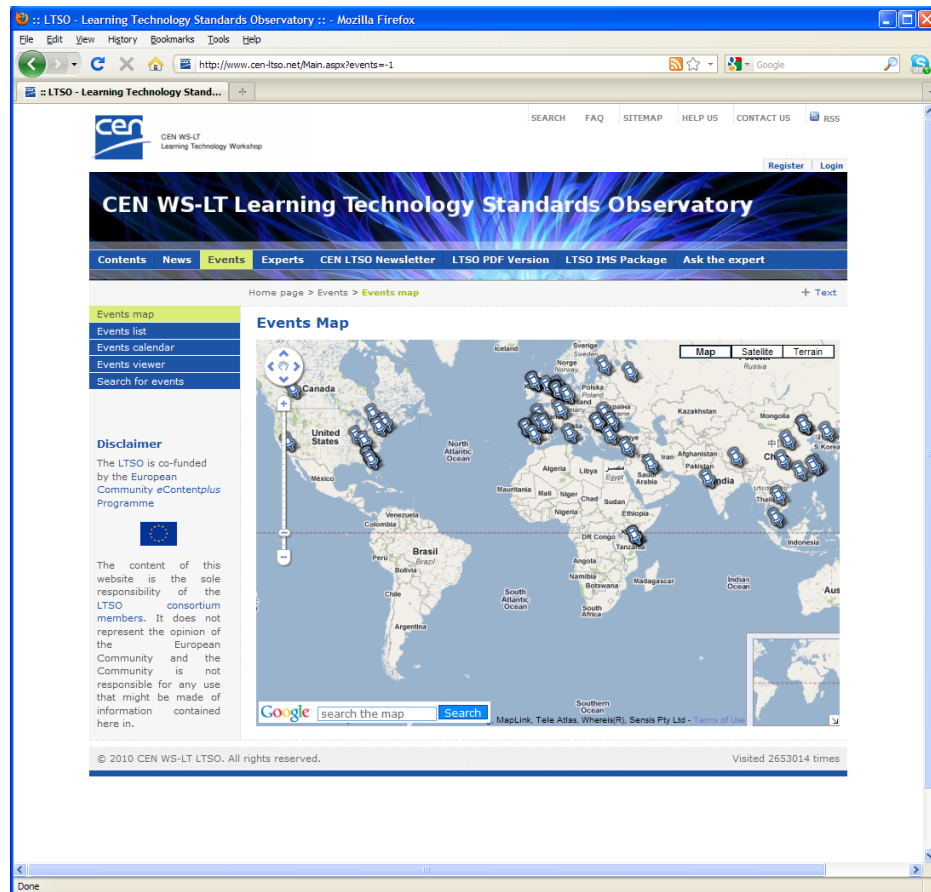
:: LTSO - Learning Technology Standards Observatory :: - Mozilla Firefox

File Edit View History Bookmarks Tools Help

http://www.cen-ltso.net/Main.aspx?events=-1

Google

:: LTSO - Learning Technology Stand...

cen
CEN WS-LT
Learning Technology Workshop

SEARCH FAQ SITEMAP HELP US CONTACT US RSS

Register Login

CEN WS-LT Learning Technology Standards Observatory

Contents News Events Experts CEN LTSO Newsletter LTSO PDF Version LTSO IMS Package Ask the expert

Home page > Events > Events map

+ Text

Events map
Events list
Events calendar
Events viewer
Search for events

Events Map

Map Satellite Terrain

Iceland Sverige Norge Russia Canada Polska Kazakhstan Mongolia United States North Atlantic Ocean Afghanistan Iran Pakistan India Algeria Libya مصر Egypt Saudi Arabia México Mauritania Mali Niger Chad Sudan Ethiopia Nigeria Venezuela Colombia DR Congo Tanzania Indonesia Brasil Brazil Perú Bolivia Angola Namibia Botswana Madagascar Indian Ocean South Atlantic Ocean Chile South Africa Argentina Southern Ocean Aus

Google search the map Search

, MapLink, Tele Atlas, Whereis(R), Sensis Pty Ltd - Terms of Use

Disclaimer

The LTSO is co-funded by the European Community eContentplus Programme

The content of this website is the sole responsibility of the LTSO consortium members. It does not represent the opinion of the European Community and the Community is not responsible for any use that might be made of information contained here in.

© 2010 CEN WS-LT LTSO. All rights reserved.

Visited 2653014 times

Done